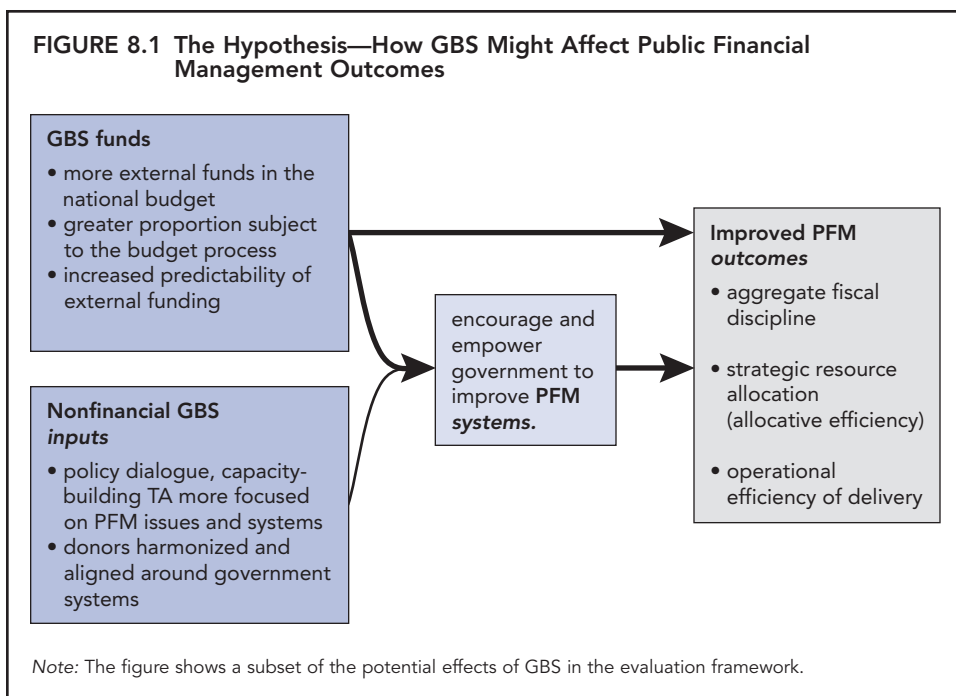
FIGURE 8.1 The Hypothesis—How GBS Might Affect Public Financial Management Outcomes

GBS funds
• more external funds in the national budget
• greater proportion subject to the budget process
• increased predictability of external funding

Nonfinancial GBS *inputs*
• policy dialogue, capacity-building TA more focused on PFM issues and systems
• donors harmonized and aligned around government systems

encourage and empower government to improve **PFM** ***systems.***

Improved PFM *outcomes*
• aggregate fiscal discipline
• strategic resource allocation (allocative efficiency)
• operational efficiency of delivery

*Note:* The figure shows a subset of the potential effects of GBS in the evaluation framework.